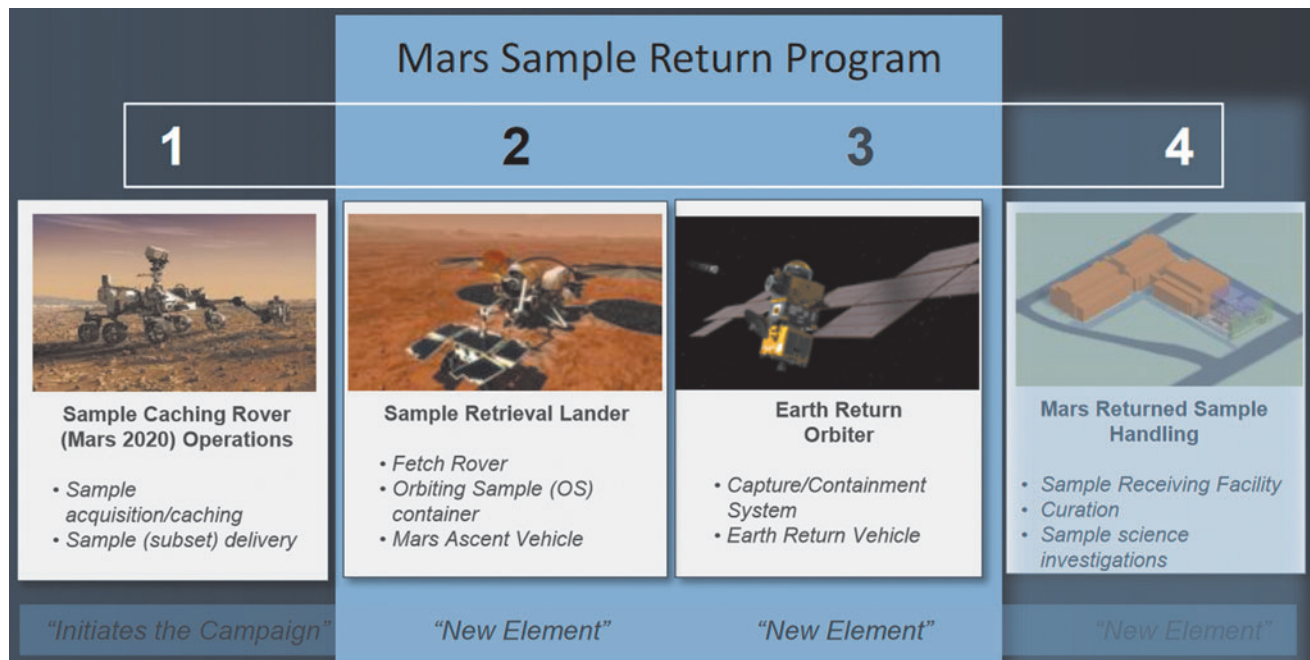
Mars Sample Return Program

1

2

3

4

Sample Caching Rover (Mars 2020) Operations

• Sample acquisition/caching
• Sample (subset) delivery

Sample Retrieval Lander

• Fetch Rover
• Orbiting Sample (OS) container
• Mars Ascent Vehicle

Earth Return Orbiter

• Capture/Containment System
• Earth Return Vehicle

Mars Returned Sample Handling

• Sample Receiving Facility
• Curation
• Sample science investigations

"Initiates the Campaign"

"New Element"

"New Element"

"New Element"